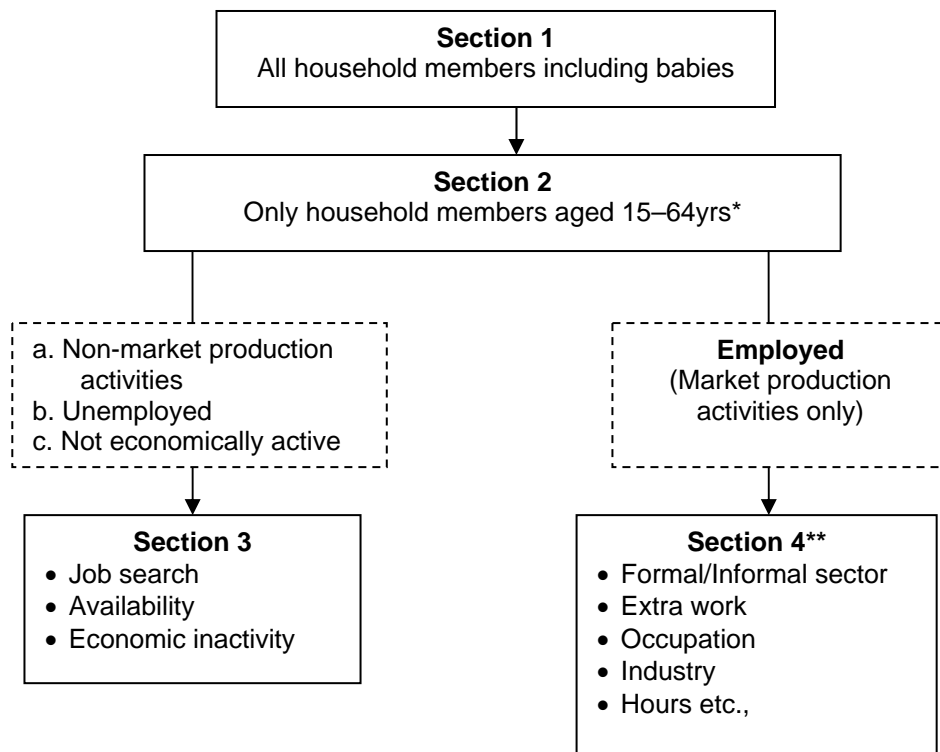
**Section 1**
All household members including babies

**Section 2**
Only household members aged 15–64yrs*

a. Non-market production activities
b. Unemployed
c. Not economically active

**Employed**
(Market production activities only)

**Section 3**
- Job search
- Availability
- Economic inactivity

**Section 4****
- Formal/Informal sector
- Extra work
- Occupation
- Industry
- Hours etc.,